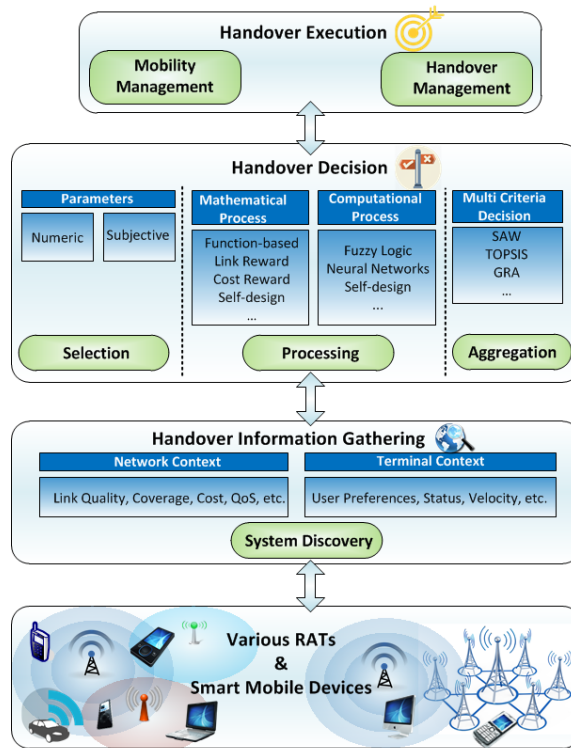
Handover Execution

Mobility Management

Handover Management

Handover Decision

Parameters

Numeric

Subjective

Selection

Mathematical Process

Function-based
Link Reward
Cost Reward
Self-design
...

Computational Process

Fuzzy Logic
Neural Networks
Self-design
...

Processing

Multi Criteria Decision

SAW
TOPSIS
GRA
...

Aggregation

Handover Information Gathering

Network Context

Link Quality, Coverage, Cost, QoS, etc.

Terminal Context

User Preferences, Status, Velocity, etc.

System Discovery

Various RATs
&
Smart Mobile Devices